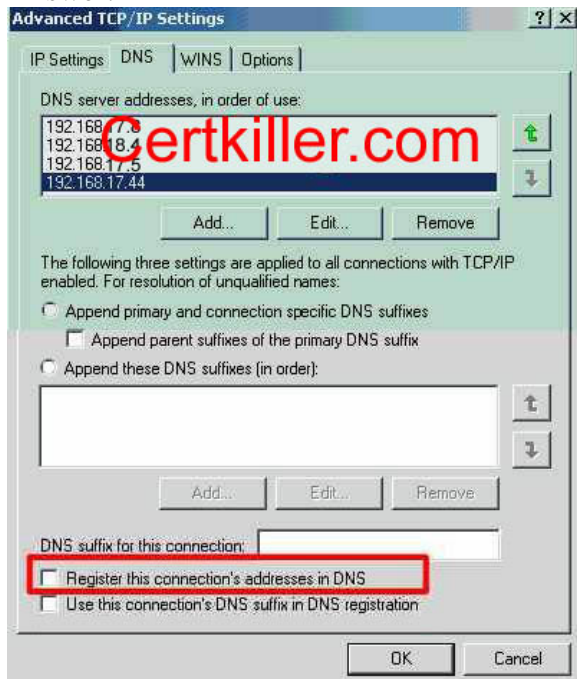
Advanced TCP/IP Settings
?
X
IP Settings
DNS
WINS
Options
DNS server addresses, in order of use:
192.168.17.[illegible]
192.168.18.4
192.168.17.5
192.168.17.44
Certkiller.com
Add...
Edit...
Remove
The following three settings are applied to all connections with TCP/IP enabled. For resolution of unqualified names:
Append primary and connection specific DNS suffixes
Append parent suffixes of the primary DNS suffix
Append these DNS suffixes (in order):
Add...
Edit...
Remove
DNS suffix for this connection:
Register this connection's addresses in DNS
Use this connection's DNS suffix in DNS registration
OK
Cancel